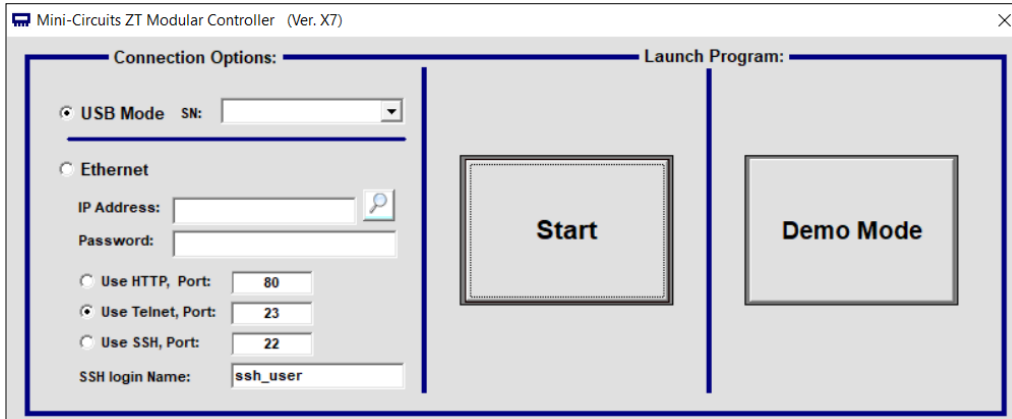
Mini-Circuits ZT Modular Controller (Ver. X7)

Connection Options:

Launch Program:

USB Mode SN:

Ethernet

IP Address:

Password:

Use HTTP, Port: 80

Use Telnet, Port: 23

Use SSH, Port: 22

SSH login Name: ssh_user

Start

Demo Mode